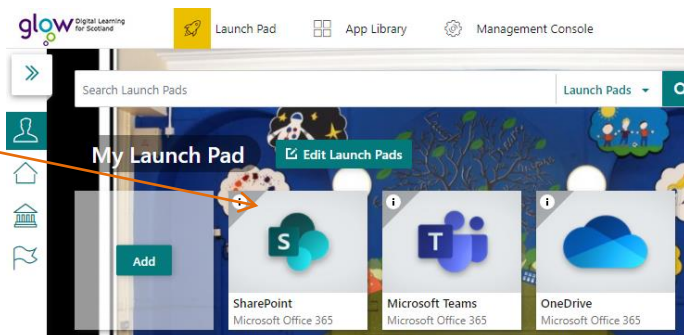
glow Digital Learning for Scotland

Launch Pad

App Library

Management Console

»

Search Launch Pads

Launch Pads

My Launch Pad

Edit Launch Pads

Add

SharePoint
Microsoft Office 365

Microsoft Teams
Microsoft Office 365

OneDrive
Microsoft Office 365